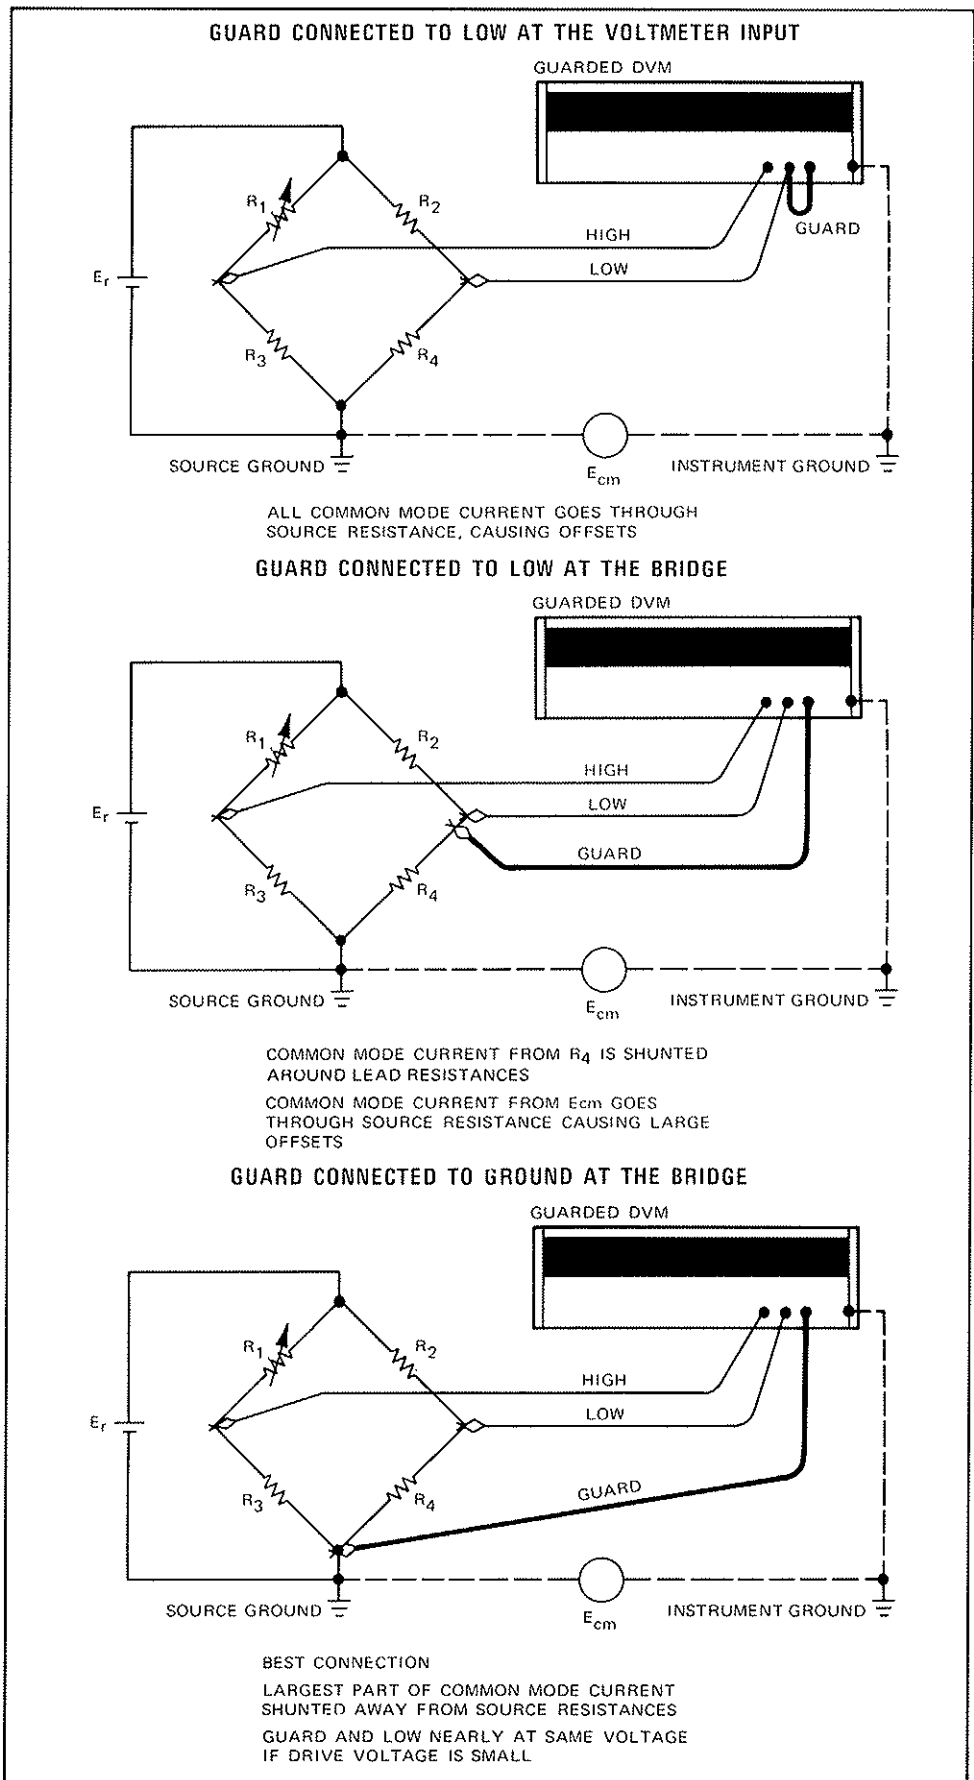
GUARD CONNECTED TO LOW AT THE VOLTMETER INPUT

GUARDED DVM

$R_1$

$R_2$

GUARD

HIGH

$E_r$

LOW

$R_3$

$R_4$

SOURCE GROUND

$E_{cm}$

INSTRUMENT GROUND

ALL COMMON MODE CURRENT GOES THROUGH SOURCE RESISTANCE, CAUSING OFFSETS

GUARD CONNECTED TO LOW AT THE BRIDGE

GUARDED DVM

$R_1$

$R_2$

HIGH

$E_r$

LOW

GUARD

$R_3$

$R_4$

SOURCE GROUND

$E_{cm}$

INSTRUMENT GROUND

COMMON MODE CURRENT FROM $R_4$ IS SHUNTED AROUND LEAD RESISTANCES

COMMON MODE CURRENT FROM Ecm GOES THROUGH SOURCE RESISTANCE CAUSING LARGE OFFSETS

GUARD CONNECTED TO GROUND AT THE BRIDGE

GUARDED DVM

$R_1$

$R_2$

HIGH

$E_r$

LOW

$R_3$

$R_4$

GUARD

SOURCE GROUND

$E_{cm}$

INSTRUMENT GROUND

BEST CONNECTION

LARGEST PART OF COMMON MODE CURRENT SHUNTED AWAY FROM SOURCE RESISTANCES

GUARD AND LOW NEARLY AT SAME VOLTAGE IF DRIVE VOLTAGE IS SMALL